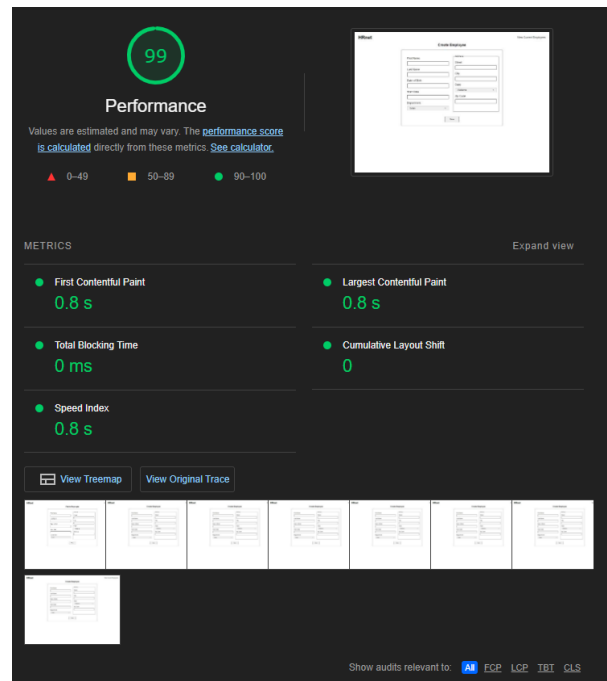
99

Performance

Values are estimated and may vary. The performance score is calculated directly from these metrics. See calculator.

0–49 50–89 90–100

Create Employee

METRICS

Expand view

First Contentful Paint
0.8 s

Largest Contentful Paint
0.8 s

Total Blocking Time
0 ms

Cumulative Layout Shift
0

Speed Index
0.8 s

View Treemap

View Original Trace

Show audits relevant to: All FCP LCP TBT CLS